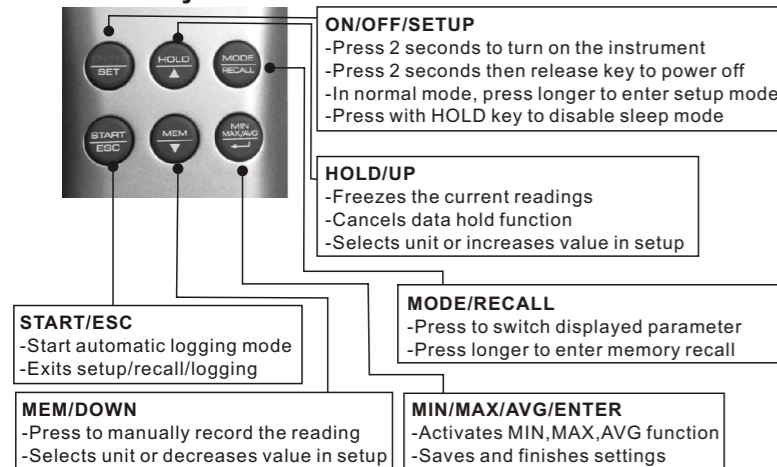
SET

HOLD
▲

MODE
RECALL

START
ESC

MEM
▼

MIN
MAX/AVG
↵

ON/OFF/SETUP
-Press 2 seconds to turn on the instrument
-Press 2 seconds then release key to power off
-In normal mode, press longer to enter setup mode
-Press with HOLD key to disable sleep mode

HOLD/UP
-Freezes the current readings
-Cancels data hold function
-Selects unit or increases value in setup

START/ESC
-Start automatic logging mode
-Exits setup/recall/logging

MODE/RECALL
-Press to switch displayed parameter
-Press longer to enter memory recall

MEM/DOWN
-Press to manually record the reading
-Selects unit or decreases value in setup

MIN/MAX/AVG/ENTER
-Activates MIN,MAX,AVG function
-Saves and finishes settings